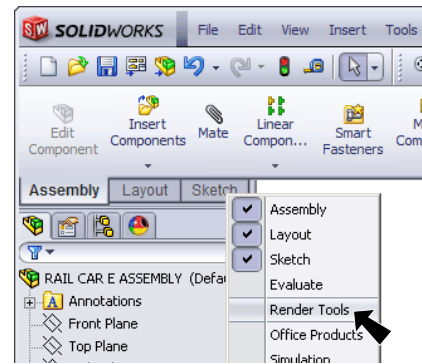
SOLIDWORKS File Edit View Insert Tools

Edit Component
Insert Components
Mate
Linear Compon...
Smart Fasteners
M Com

Assembly Layout Sketch

RAIL CAR E ASSEMBLY (Defa
Annotations
Front Plane
Top Plane

Assembly
Layout
Sketch
Evaluate
Render Tools
Office Products
Simulation